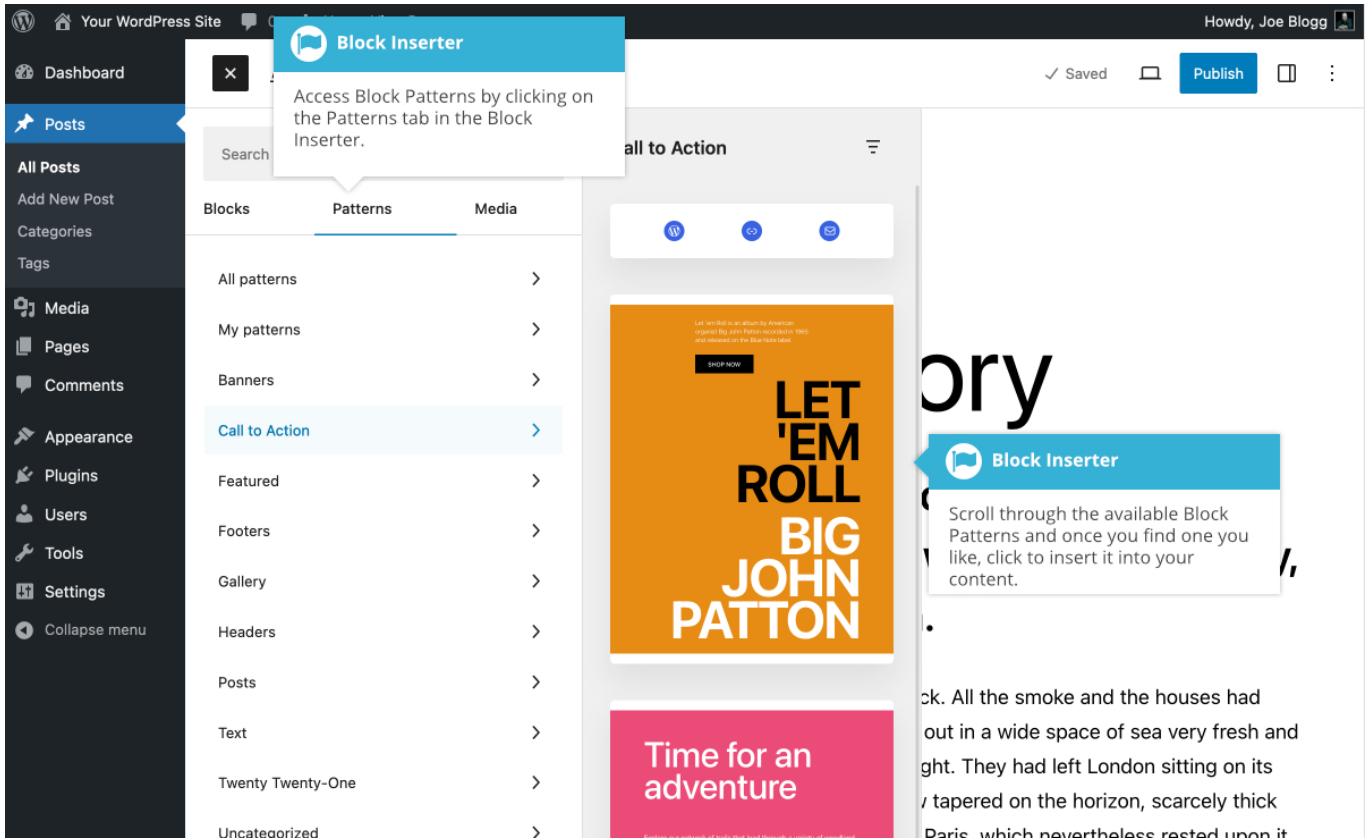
Your WordPress Site

Howdy, Joe Blogg

Dashboard

Posts

All Posts

Add New Post

Categories

Tags

Media

Pages

Comments

Appearance

Plugins

Users

Tools

Settings

Collapse menu

Block Inserter

Access Block Patterns by clicking on the Patterns tab in the Block Inserter.

Saved

Publish

Search

Blocks

Patterns

Media

All patterns

My patterns

Banners

Call to Action

Featured

Footers

Gallery

Headers

Posts

Text

Twenty Twenty-One

Uncategorized

all to Action

Let 'em Roll is an album by American organist Big John Patton recorded in 1965 and released on the Blue Note label.

SHOP NOW

LET 'EM ROLL BIG JOHN PATTON

Time for an adventure

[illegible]

Block Inserter

Scroll through the available Block Patterns and once you find one you like, click to insert it into your content.

ory

ck. All the smoke and the houses had out in a wide space of sea very fresh and ght. They had left London sitting on its tapered on the horizon, scarcely thick Paris, which nevertheless rested upon it